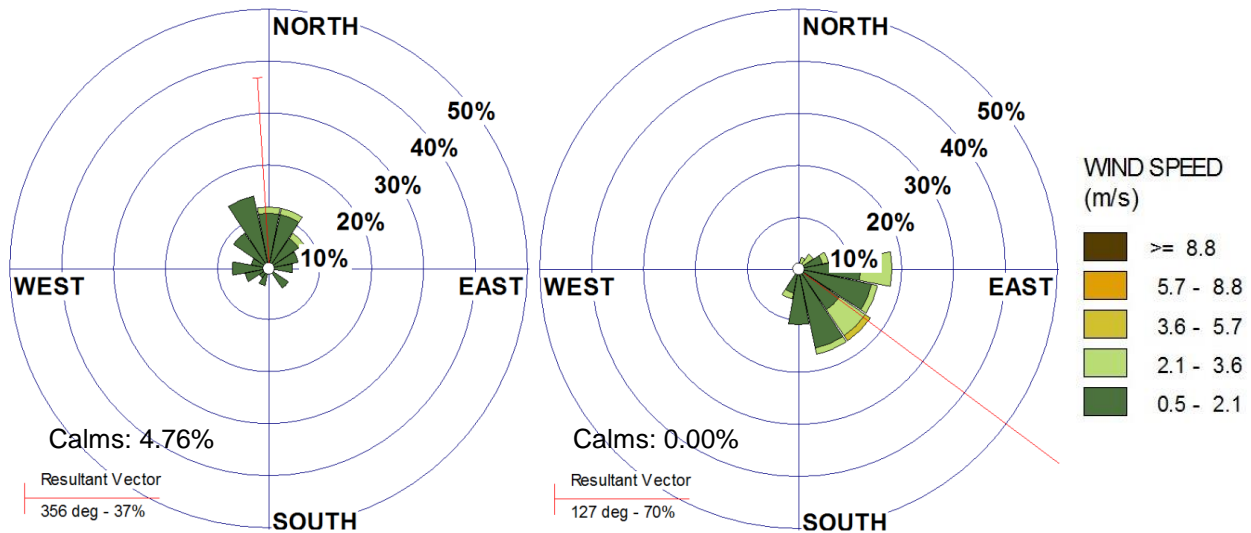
NORTH
50%
40%
30%
20%
10%
WEST
EAST
Calms: 4.76%
Resultant Vector
356 deg - 37%
SOUTH

NORTH
50%
40%
30%
20%
10%
WEST
EAST
Calms: 0.00%
Resultant Vector
127 deg - 70%
SOUTH

WIND SPEED
(m/s)
>= 8.8
5.7 - 8.8
3.6 - 5.7
2.1 - 3.6
0.5 - 2.1